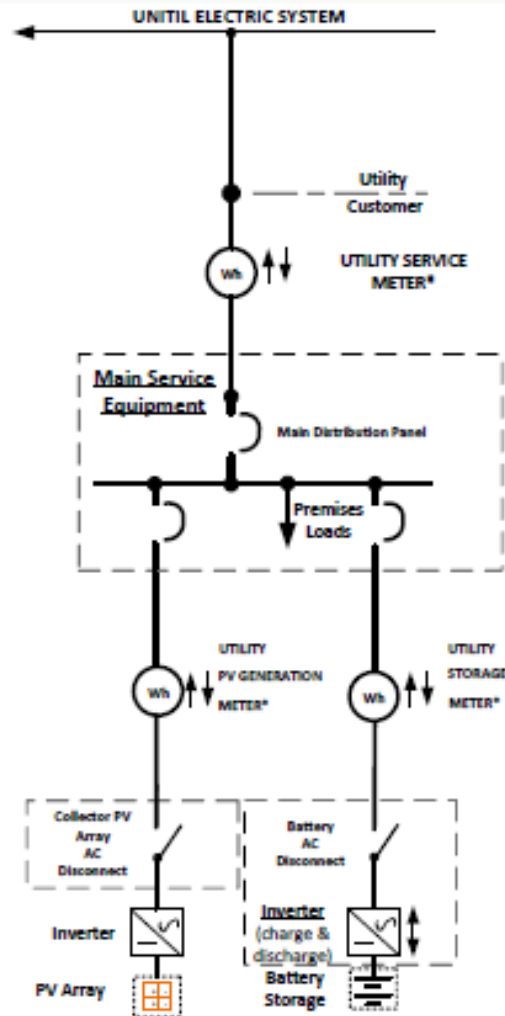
UNITIL ELECTRIC SYSTEM

Utility
Customer

Wh

UTILITY SERVICE METER*

Main Service Equipment

Main Distribution Panel

Premises Loads

UTILITY PV GENERATION METER*

Wh

UTILITY STORAGE METER*

Wh

Collector PV Array AC Disconnect

Battery AC Disconnect

Inverter

Inverter (charge & discharge)

PV Array

Battery Storage